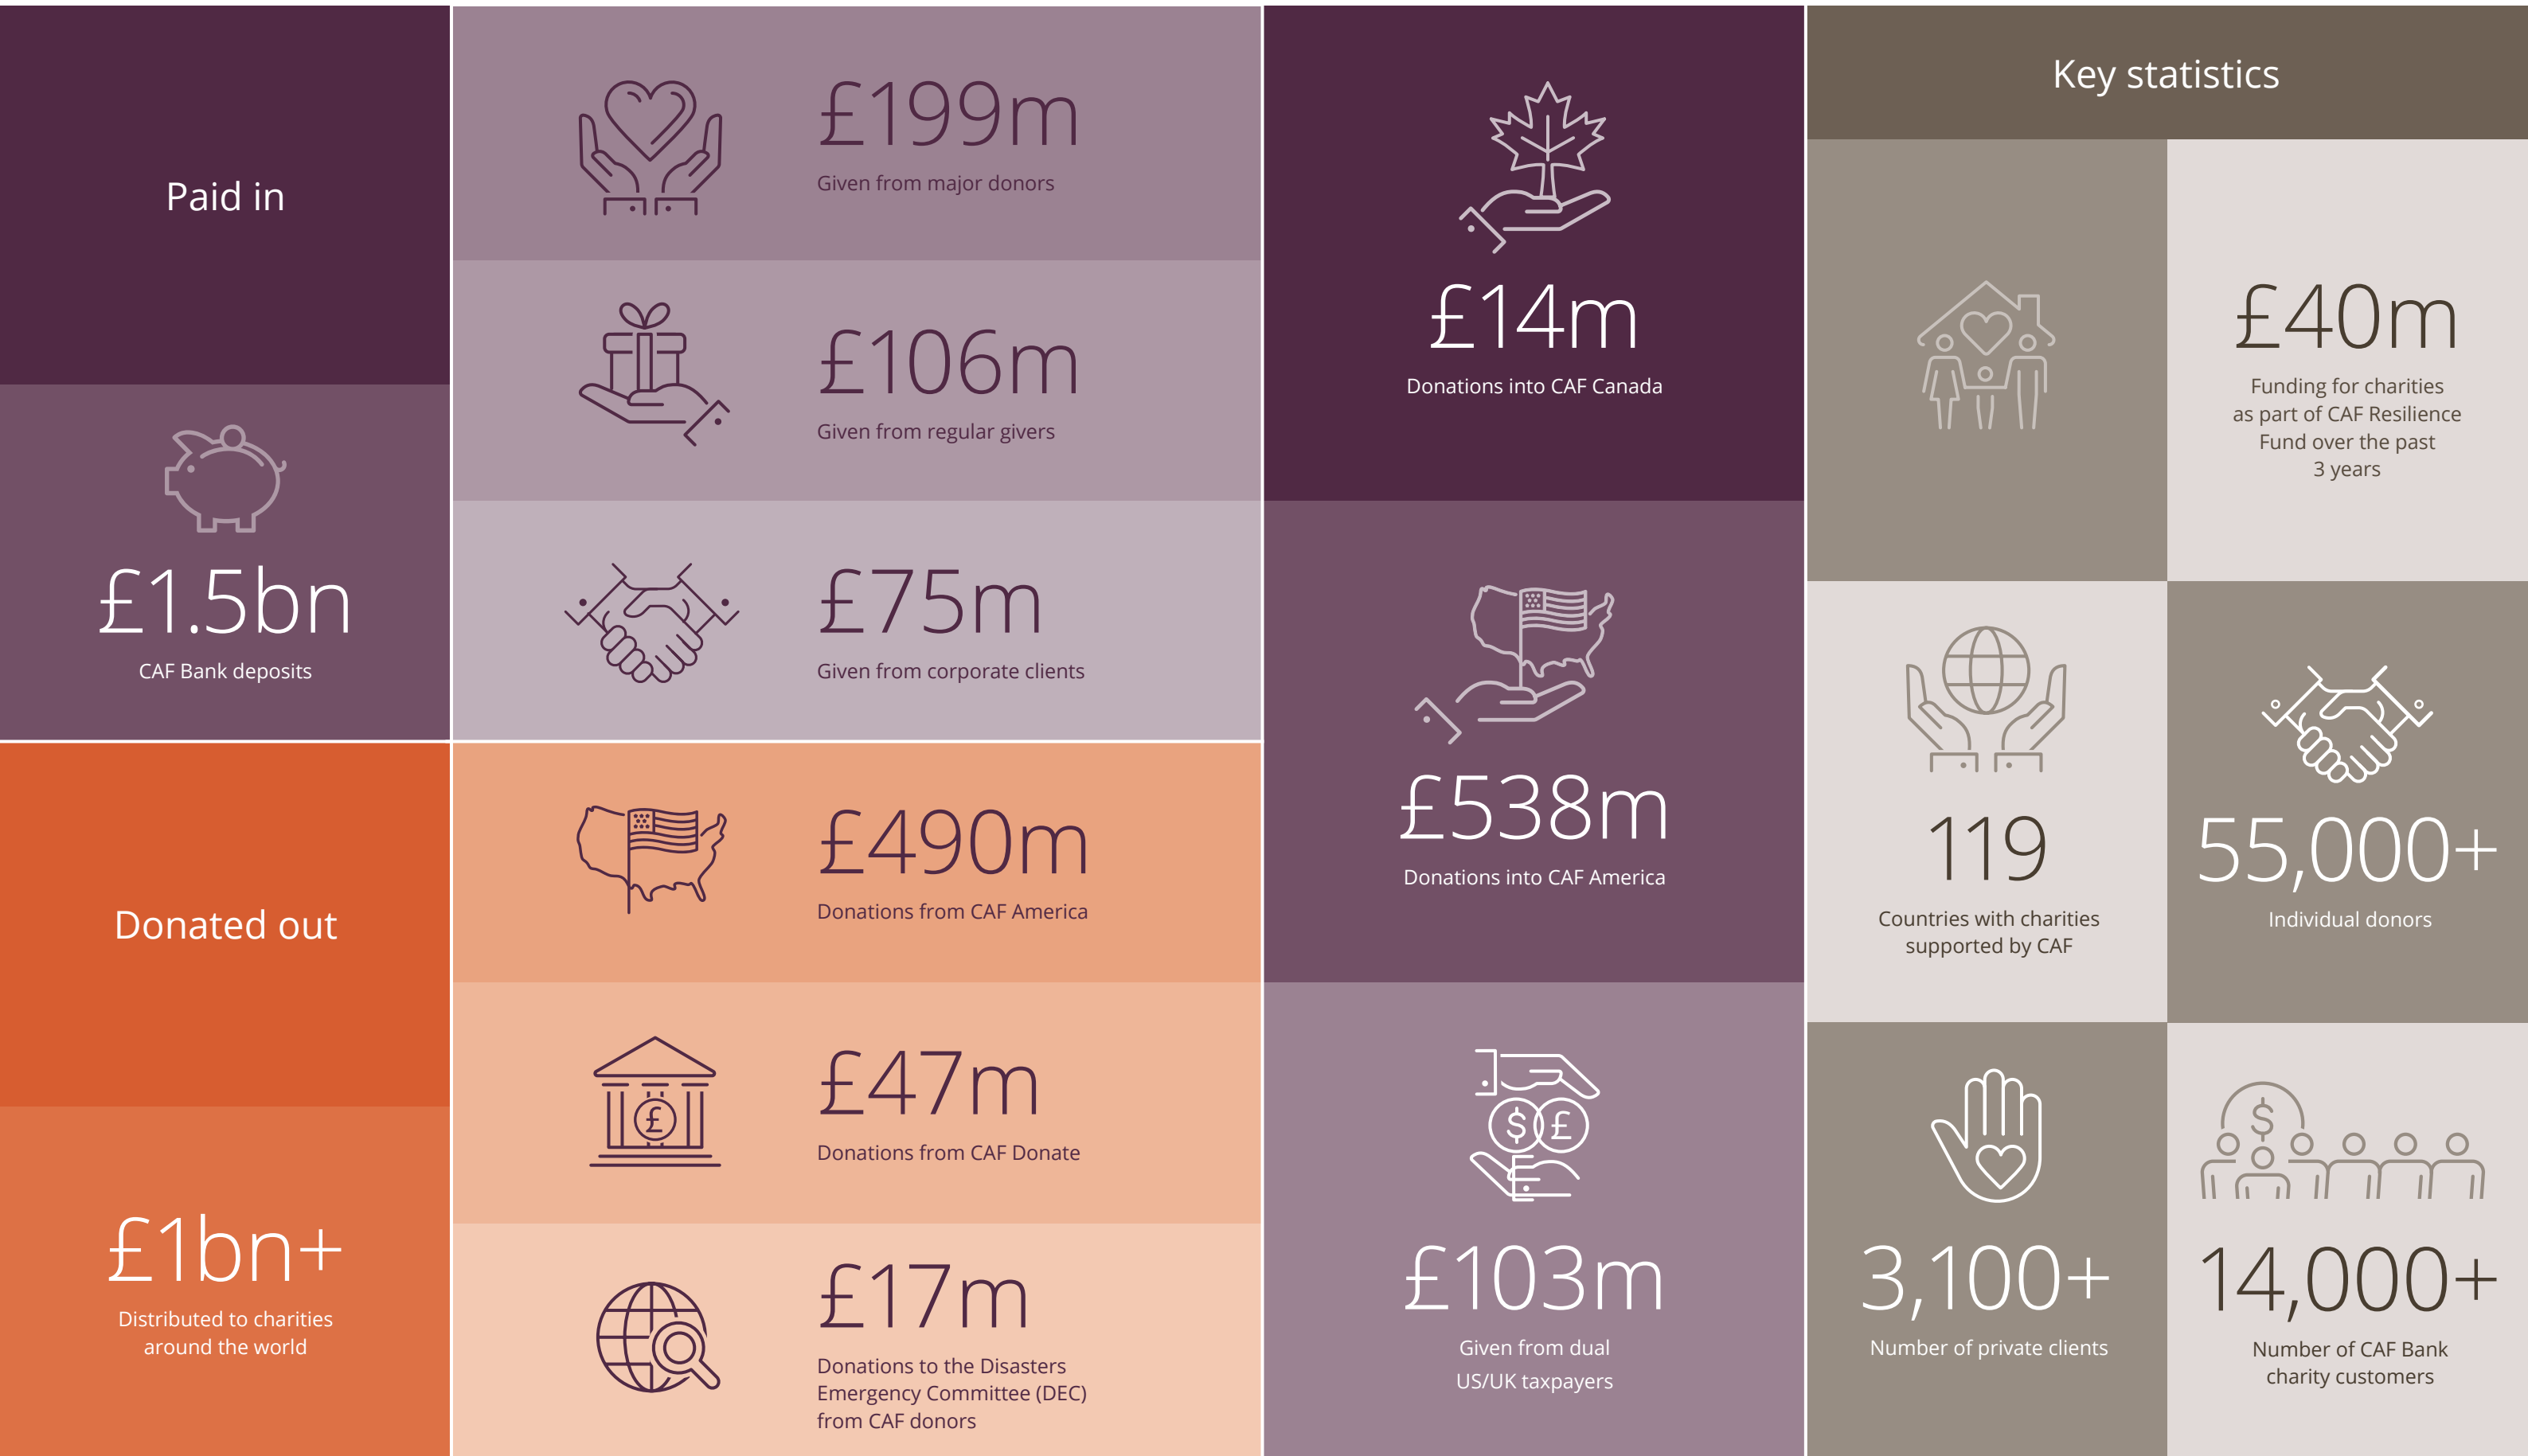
Paid in

£1.5bn
CAF Bank deposits

£199m
Given from major donors

£106m
Given from regular givers

£75m
Given from corporate clients

£14m
Donations into CAF Canada

£538m
Donations into CAF America

£103m
Given from dual US/UK taxpayers

Key statistics

£40m
Funding for charities as part of CAF Resilience Fund over the past 3 years

119
Countries with charities supported by CAF

55,000+
Individual donors

3,100+
Number of private clients

14,000+
Number of CAF Bank charity customers

Donated out

£1bn+
Distributed to charities around the world

£490m
Donations from CAF America

£47m
Donations from CAF Donate

£17m
Donations to the Disasters Emergency Committee (DEC) from CAF donors